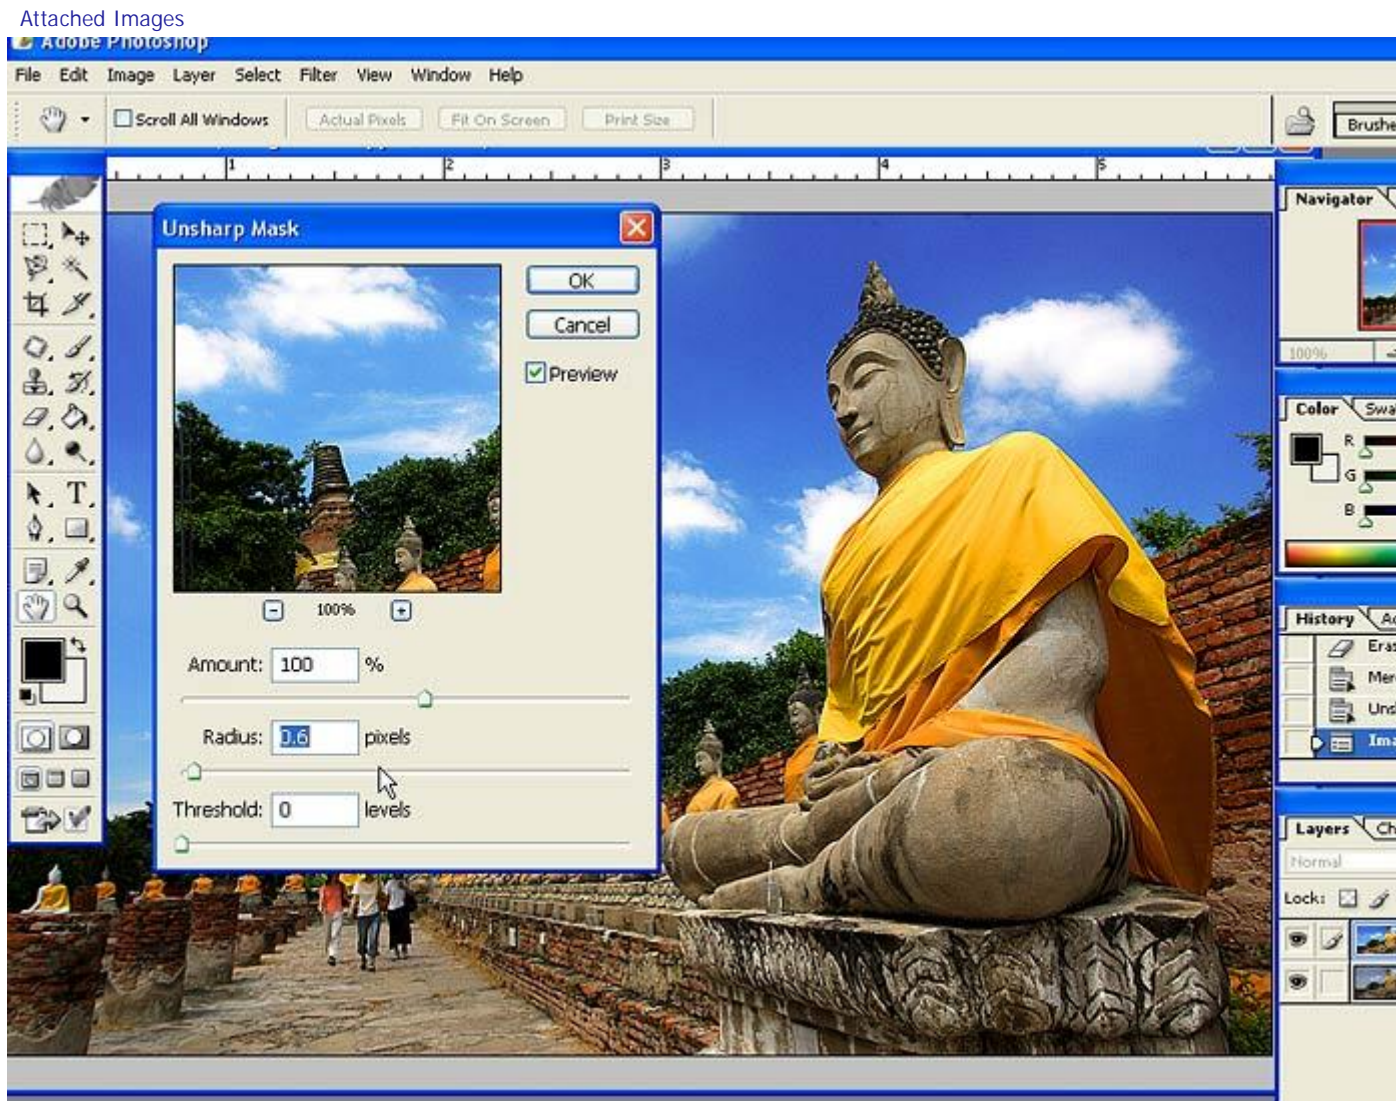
Attached Images

Adobe Photoshop

File Edit Image Layer Select Filter View Window Help

Scroll All Windows Actual Pixels Fit On Screen Print Size

Brushe

1 2 3 4 5

Unsharp Mask

OK

Cancel

Preview

100%

Amount: 100 %

Radius: 0.6 pixels

Threshold: 0 levels

Navigator

100%

Color Swa

R

G

B

History Ac

Eras

Mer

Und

Ima

Layers Ch

Normal

Lock: